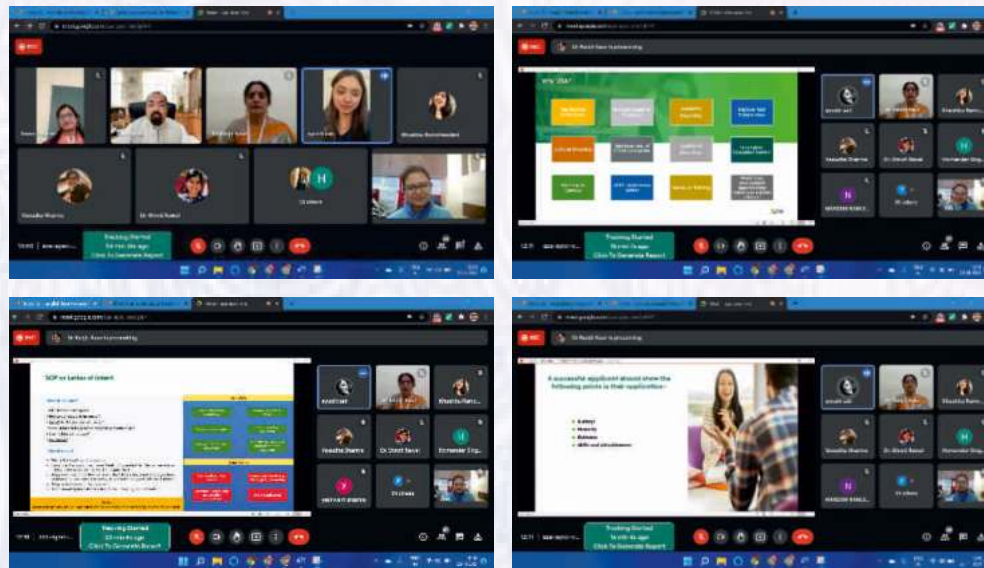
REC

Tracking Started
54 min 56s ago
Click To Generate Report

Dr Shruti Rawat

Vasudha Sharma

11 others

REC

Dr. Ruchi Kaur is presenting

Why Visa?

Tracking Started
55 min 0s ago
Click To Generate Report

Vasudha Sharma

Dr Shruti Rawat

Harmander Sing...

11 others

SOP or Letter of Intent

Tracking Started
53 min 45s ago
Click To Generate Report

Vasudha Sharma

Dr Shruti Rawat

Harmander Sing...

11 others

Dr. Ruchi Kaur is presenting

A successful applicant should show the following points in their application:-

Tracking Started
54 min 45s ago
Click To Generate Report

Vasudha Sharma

Dr Shruti Rawat

Harmander Sing...

11 others